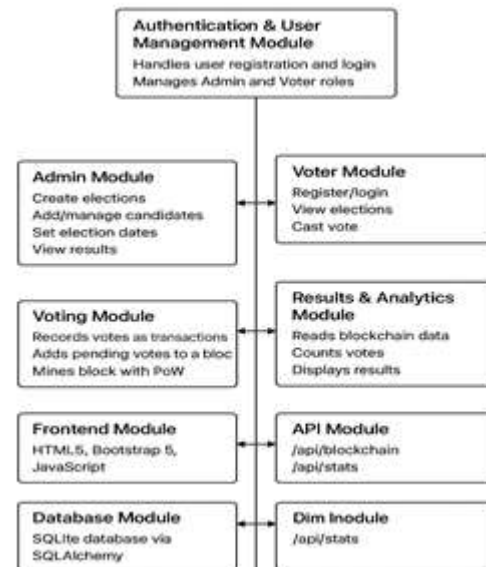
Authentication & User Management Module
Handles user registration and login
Manages Admin and Voter roles

Admin Module
Create elections
Add/manage candidates
Set election dates
View results

Voter Module
Register/login
View elections
Cast vote

Voting Module
Records votes as transactions
Adds pending votes to a bloc
Mines block with PoW

Results & Analytics Module
Reads blockchain data
Counts votes
Displays results

Frontend Module
HTML5, Bootstrap 5, JavaScript

API Module
/api/blockchain
/api/stats

Database Module
SQLite database via SQLAlchemy

Dim Inodule
/api/stats